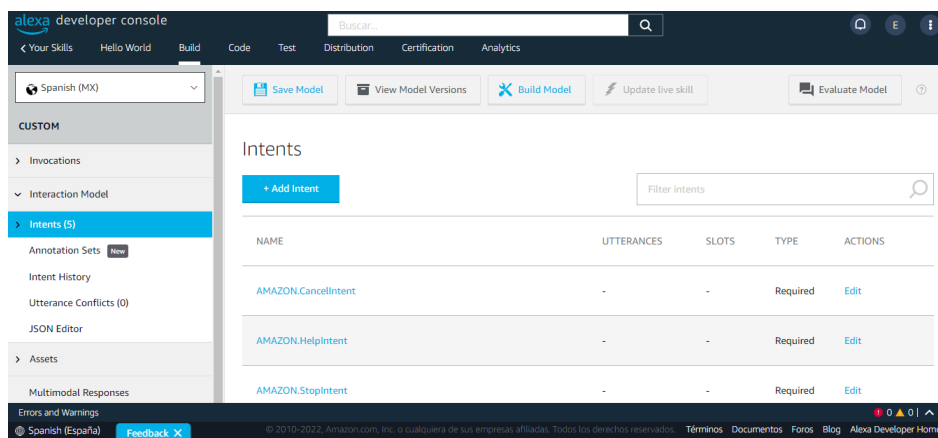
alexa developer console

Buscar...

E

< Your Skills   Hello World   Build   Code   Test   Distribution   Certification   Analytics

Spanish (MX)

CUSTOM

> Invocations

Interaction Model

> Intents (5)

Annotation Sets New

Intent History

Utterance Conflicts (0)

JSON Editor

> Assets

Multimodal Responses

Save Model   View Model Versions   Build Model   Update live skill   Evaluate Model

Intents

+ Add Intent

Filter intents

| NAME | UTTERANCES | SLOTS | TYPE | ACTIONS |
|---|---|---|---|---|
| AMAZON.CancelIntent | - | - | Required | Edit |
| AMAZON.HelpIntent | - | - | Required | Edit |
| AMAZON.StopIntent | - | - | Required | Edit |

Errors and Warnings   0   0

Spanish (España)   Feedback ×   © 2010-2022, Amazon.com, Inc. o cualquiera de sus empresas afiliadas. Todos los derechos reservados.   Términos   Documentos   Foros   Blog   Alexa Developer Home